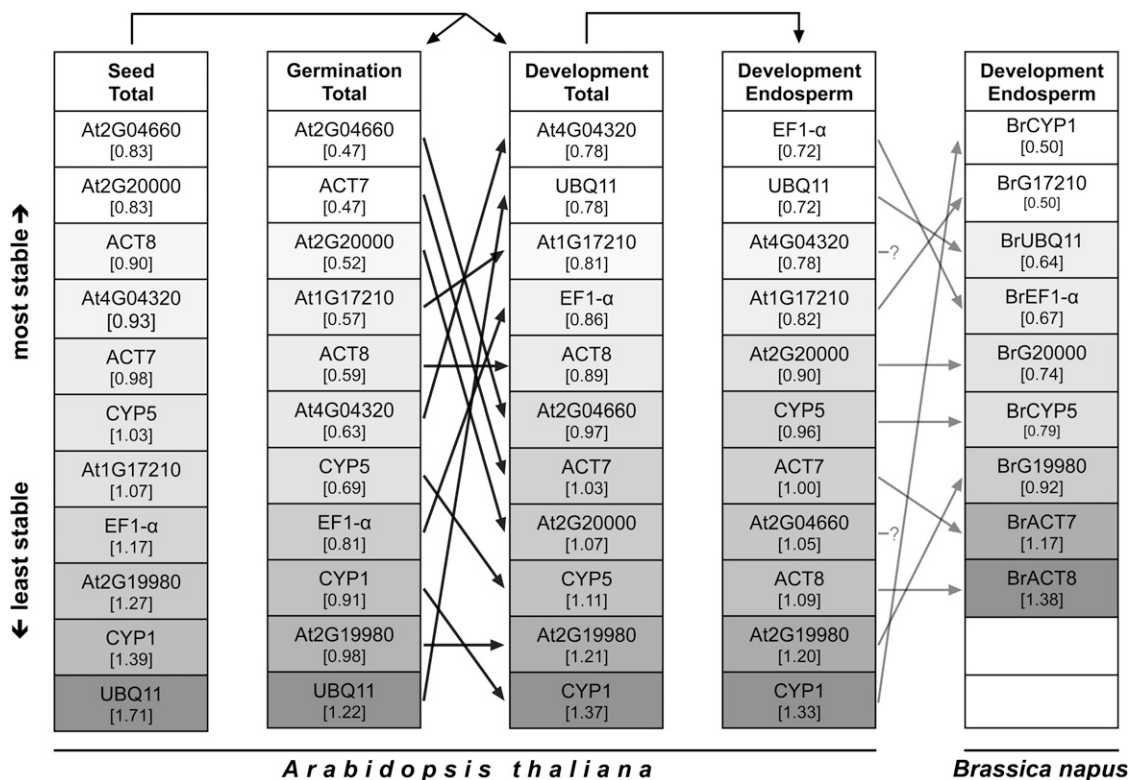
most stable →

← least stable

| Seed Total | Germination Total | Development Total | Development Endosperm | Development Endosperm |
|---|---|---|---|---|
| At2G04660 [0.83] | At2G04660 [0.47] | At4G04320 [0.78] | EF1-α [0.72] | BrCYP1 [0.50] |
| At2G20000 [0.83] | ACT7 [0.47] | UBQ11 [0.78] | UBQ11 [0.72] | BrG17210 [0.50] |
| ACT8 [0.90] | At2G20000 [0.52] | At1G17210 [0.81] | At4G04320 [0.78] | BrUBQ11 [0.64] |
| At4G04320 [0.93] | At1G17210 [0.57] | EF1-α [0.86] | At1G17210 [0.82] | BrEF1-α [0.67] |
| ACT7 [0.98] | ACT8 [0.59] | ACT8 [0.89] | At2G20000 [0.90] | BrG20000 [0.74] |
| CYP5 [1.03] | At4G04320 [0.63] | At2G04660 [0.97] | CYP5 [0.96] | BrCYP5 [0.79] |
| At1G17210 [1.07] | CYP5 [0.69] | ACT7 [1.03] | ACT7 [1.00] | BrG19980 [0.92] |
| EF1-α [1.17] | EF1-α [0.81] | At2G20000 [1.07] | At2G04660 [1.05] | BrACT7 [1.17] |
| At2G19980 [1.27] | CYP1 [0.91] | CYP5 [1.11] | ACT8 [1.09] | BrACT8 [1.38] |
| CYP1 [1.39] | At2G19980 [0.98] | At2G19980 [1.21] | At2G19980 [1.20] | |
| UBQ11 [1.71] | UBQ11 [1.22] | CYP1 [1.37] | CYP1 [1.33] | |

?

?

Arabidopsis thaliana

Brassica napus